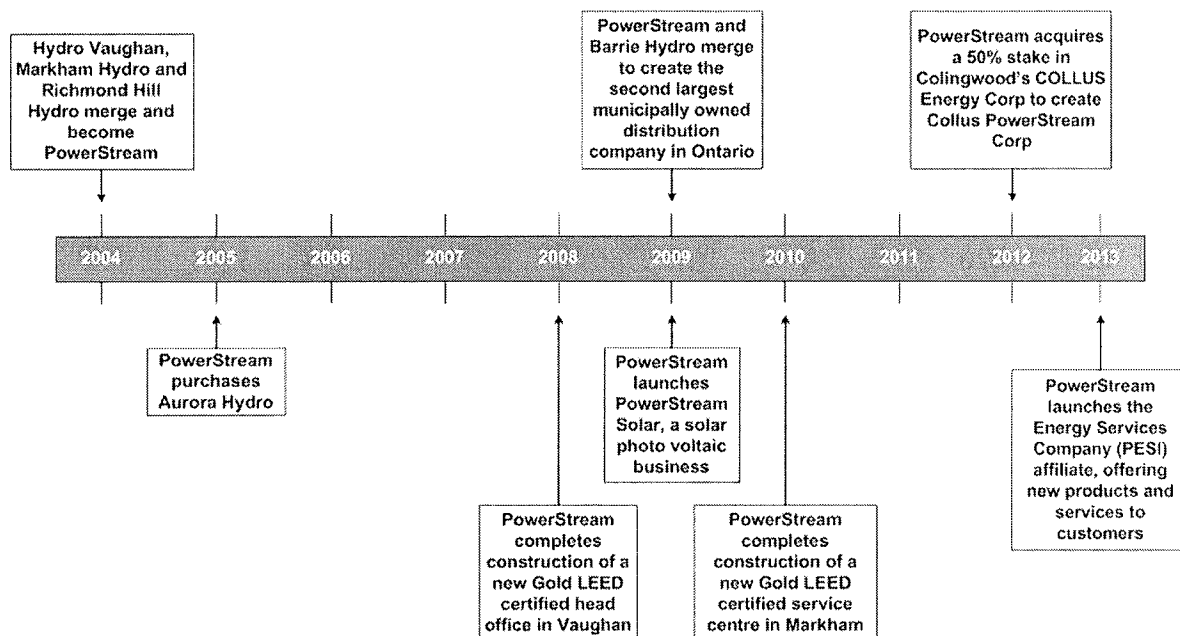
Hydro Vaughan, Markham Hydro and Richmond Hill Hydro merge and become PowerStream

PowerStream and Barrie Hydro merge to create the second largest municipally owned distribution company in Ontario

PowerStream acquires a 50% stake in Colingwood's COLLUS Energy Corp to create Collus PowerStream Corp

2004 2005 2006 2007 2008 2009 2010 2011 2012 2013

PowerStream purchases Aurora Hydro

PowerStream completes construction of a new Gold LEED certified head office in Vaughan

PowerStream launches PowerStream Solar, a solar photo voltaic business

PowerStream completes construction of a new Gold LEED certified service centre in Markham

PowerStream launches the Energy Services Company (PESI) affiliate, offering new products and services to customers